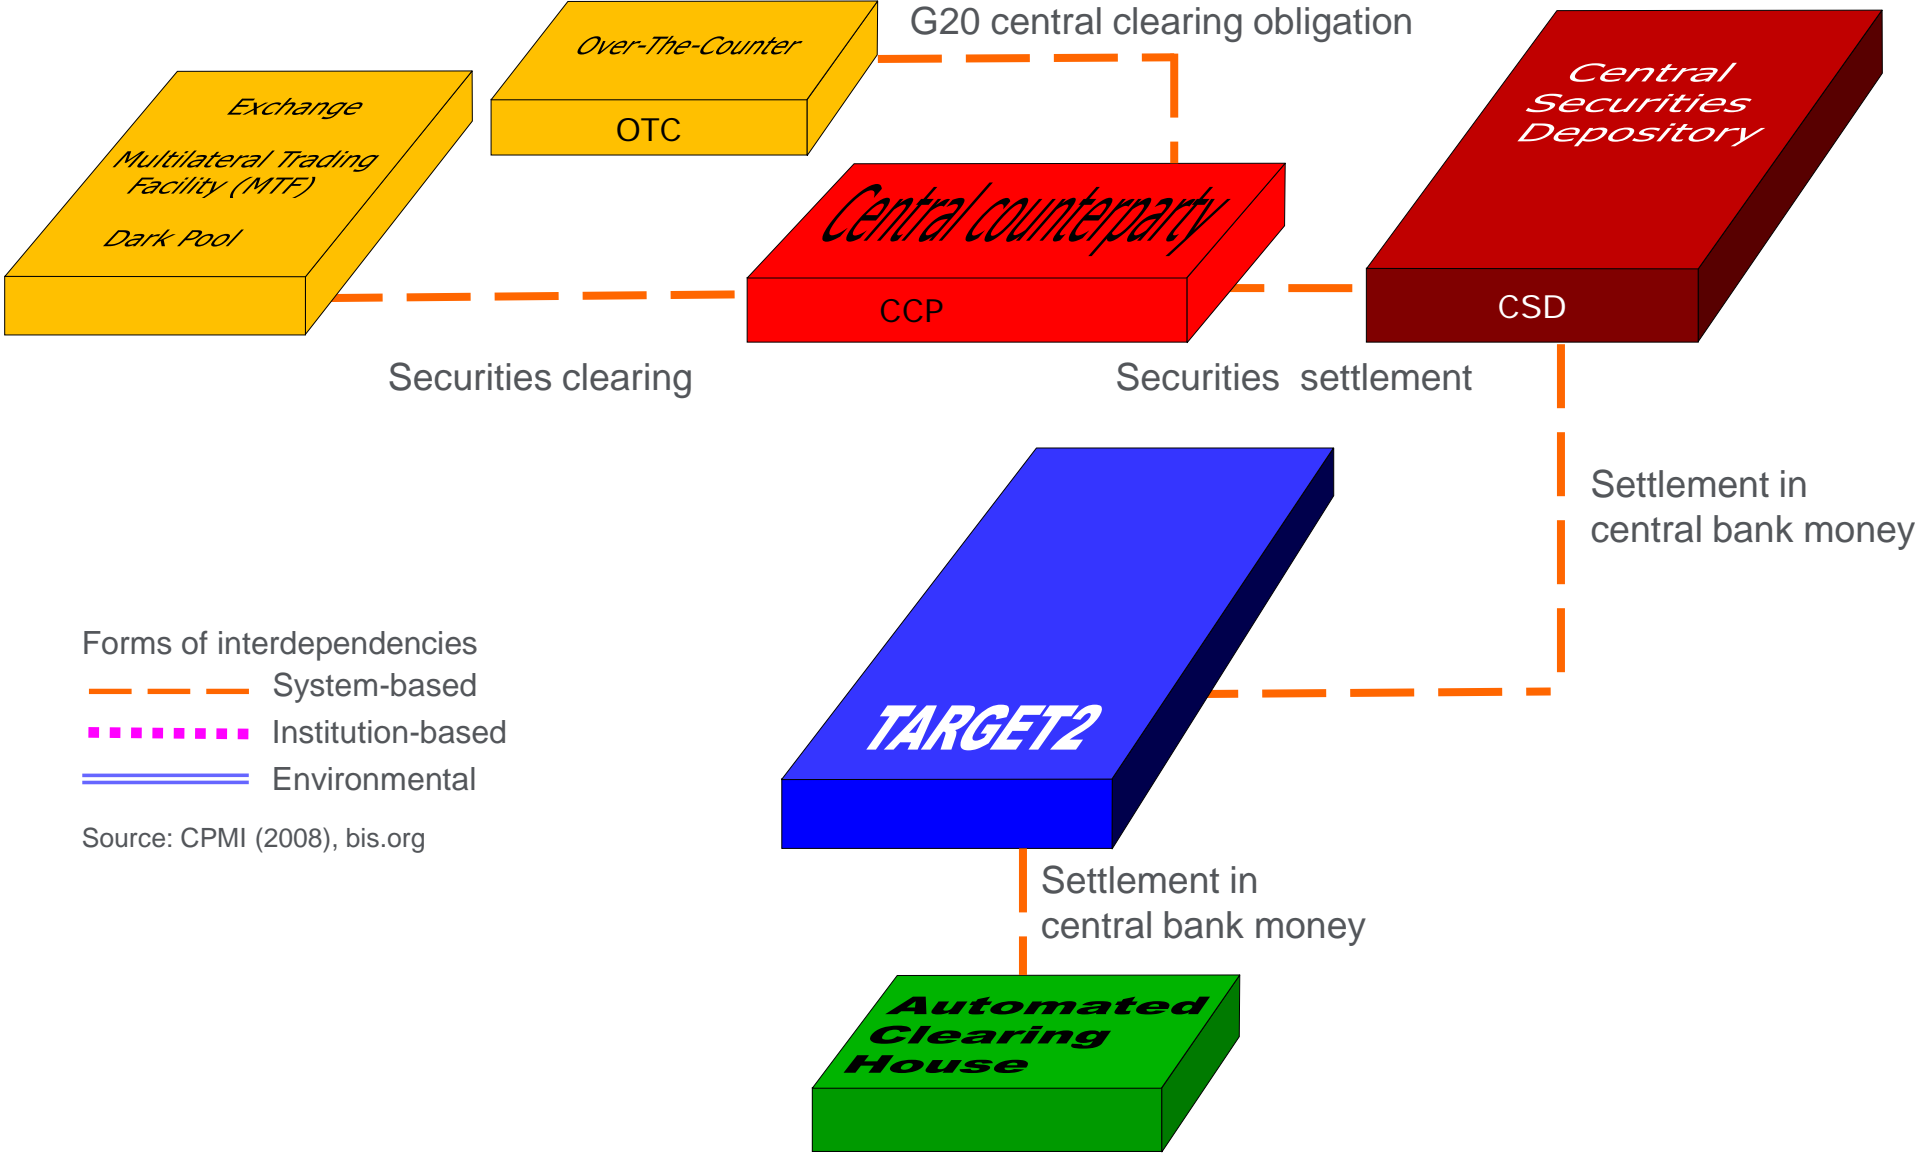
Over-The-Counter
OTC

G20 central clearing obligation

Exchange
Multilateral Trading Facility (MTF)
Dark Pool

Central counterparty
CCP

Central Securities Depository
CSD

Securities clearing

Securities settlement

Settlement in central bank money

TARGET2

Forms of interdependencies
System-based
Institution-based
Environmental

Source: CPMI (2008), bis.org

Settlement in central bank money

Automated Clearing House